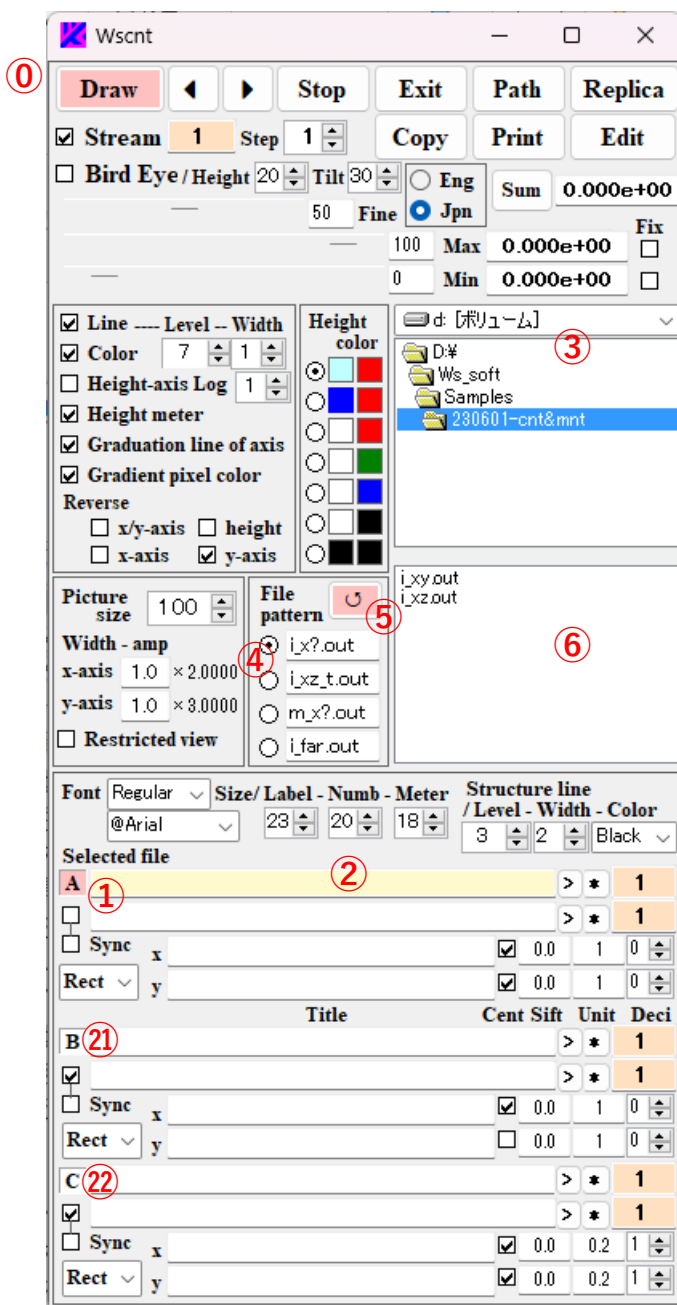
Wscnt

⓪

Draw ◀ ▶ Stop Exit Path Replica

☑ Stream 1 Step 1 Copy Print Edit

☐ Bird Eye / Height 20 Tilt 30 ○ Eng ● Jpn Sum 0.000e+00

50 Fine

Fix

100 Max 0.000e+00 ☐

0 Min 0.000e+00 ☐

☑ Line ---- Level -- Width
☑ Color 7 1
☐ Height-axis Log 1
☑ Height meter
☑ Graduation line of axis
☑ Gradient pixel color
Reverse
☐ x/y-axis ☐ height
☐ x-axis ☑ y-axis

Height color

d: [ボリューム]
③
D:¥
Ws_soft
Samples
230601-cnt&mnt

Picture size 100
Width - amp
x-axis 1.0 ×2.0000
y-axis 1.0 ×3.0000
☐ Restricted view

File pattern ⑤
④
i_x?.out
i_xz_t.out
m_x?.out
i_far.out

i_xy.out
i_xz.out
⑥

Font Regular Size/ Label - Numb - Meter Structure line / Level - Width - Color
@Arial 23 20 18 3 2 Black

Selected file
②
A ① > * 1
☐ > * 1
☐ Sync x ☑ 0.0 1 0
Rect y ☑ 0.0 1 0

Title Cent Sift Unit Deci
B ㉑ > * 1
☑ > * 1
☐ Sync x ☑ 0.0 1 0
Rect y ☐ 0.0 1 0

C ㉒ > * 1
☑ > * 1
☐ Sync x ☑ 0.0 0.2 1
Rect y ☑ 0.0 0.2 1